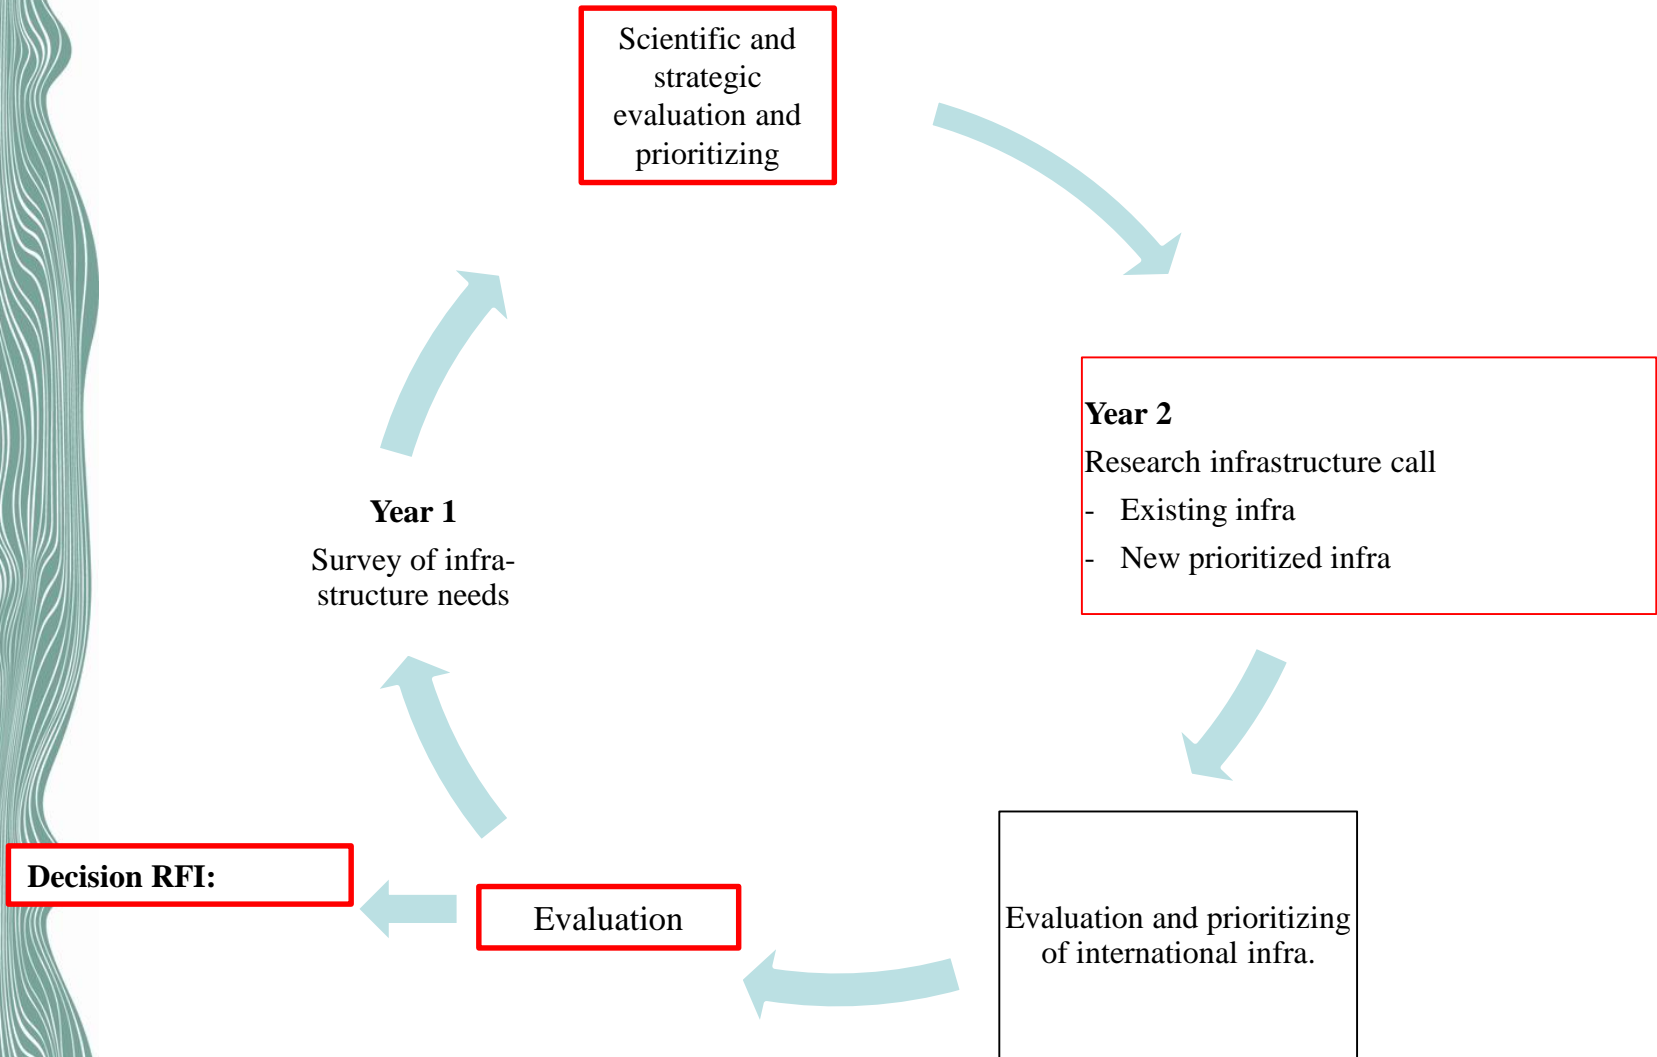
Scientific and strategic evaluation and prioritizing

Year 2
Research infrastructure call
- Existing infra
- New prioritized infra

Evaluation and prioritizing of international infra.

Evaluation

Decision RFI:

Year 1
Survey of infrastructure needs